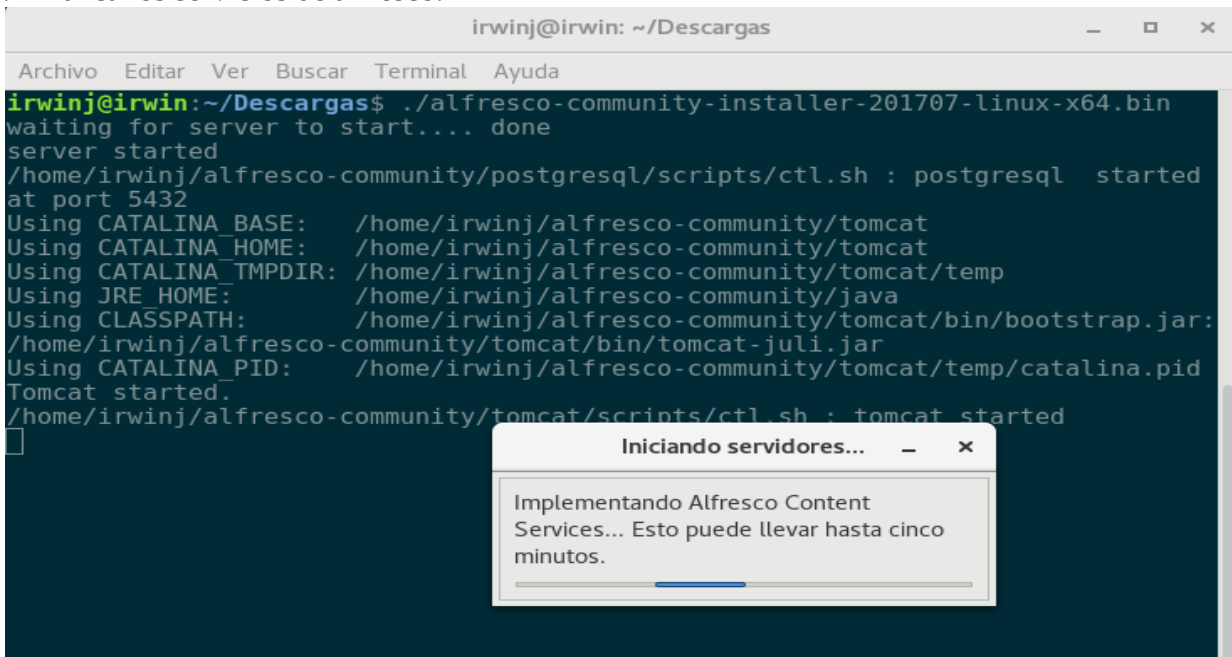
irwinj@irwin: ~/Descargas

Archivo Editar Ver Buscar Terminal Ayuda

irwinj@irwin:~/Descargas$ ./alfresco-community-installer-201707-linux-x64.bin
waiting for server to start.... done
server started
/home/irwinj/alfresco-community/postgresql/scripts/ctl.sh : postgresql started at port 5432
Using CATALINA_BASE: /home/irwinj/alfresco-community/tomcat
Using CATALINA_HOME: /home/irwinj/alfresco-community/tomcat
Using CATALINA_TMPDIR: /home/irwinj/alfresco-community/tomcat/temp
Using JRE_HOME: /home/irwinj/alfresco-community/java
Using CLASSPATH: /home/irwinj/alfresco-community/tomcat/bin/bootstrap.jar:/home/irwinj/alfresco-community/tomcat/bin/tomcat-juli.jar
Using CATALINA_PID: /home/irwinj/alfresco-community/tomcat/temp/catalina.pid
Tomcat started.
/home/irwinj/alfresco-community/tomcat/scripts/ctl.sh : tomcat started

Iniciando servidores...

Implementando Alfresco Content Services... Esto puede llevar hasta cinco minutos.